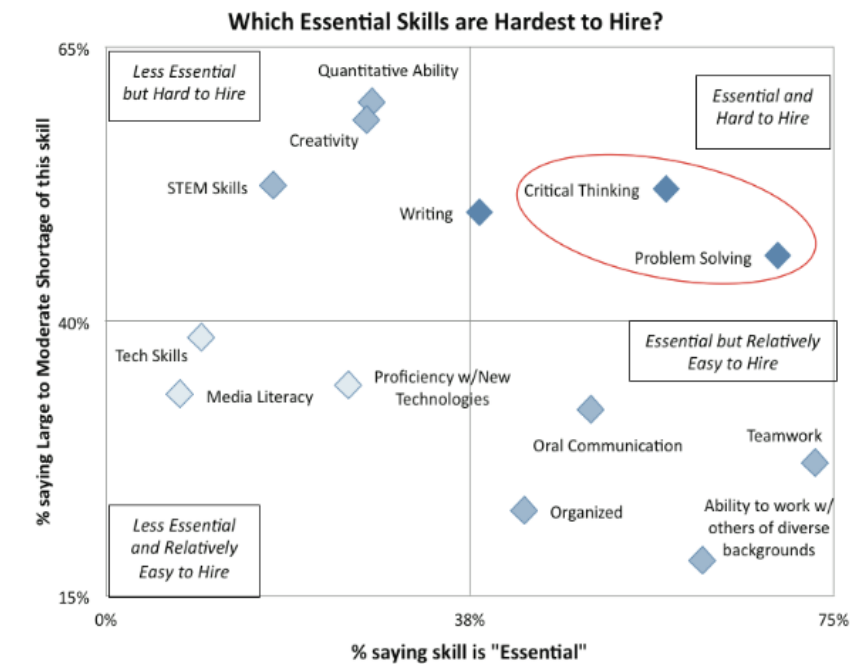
Which Essential Skills are Hardest to Hire?

65%

Less Essential but Hard to Hire

Quantitative Ability

Essential and Hard to Hire

Creativity

STEM Skills

Critical Thinking

Writing

Problem Solving

% saying Large to Moderate Shortage of this skill

40%

Essential but Relatively Easy to Hire

Tech Skills

Proficiency w/New Technologies

Media Literacy

Oral Communication

Teamwork

Ability to work w/ others of diverse backgrounds

Organized

Less Essential and Relatively Easy to Hire

15%

0%

38%

75%

% saying skill is "Essential"